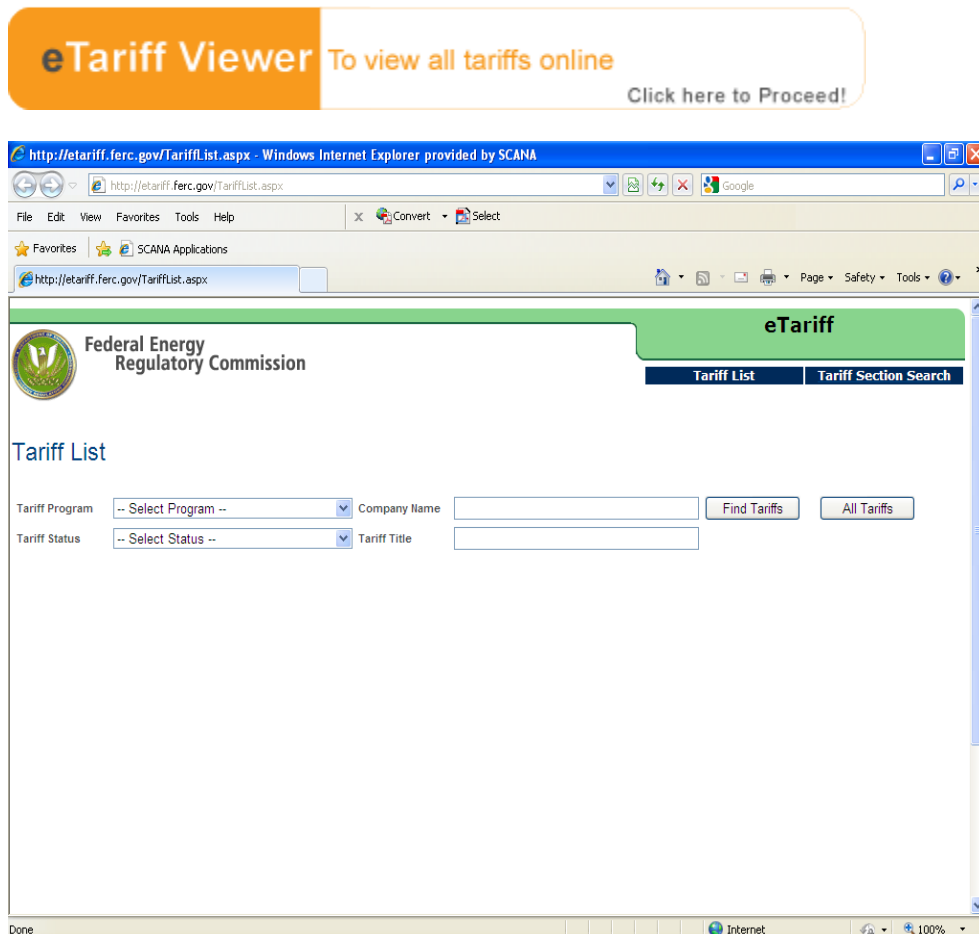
eTariff Viewer To view all tariffs online
Click here to Proceed!

http://etariff.ferc.gov/TariffList.aspx - Windows Internet Explorer provided by SCANA

http://etariff.ferc.gov/TariffList.aspx

Google

File Edit View Favorites Tools Help

Convert Select

Favorites SCANA Applications

http://etariff.ferc.gov/TariffList.aspx

Page Safety Tools

Federal Energy Regulatory Commission

eTariff

Tariff List Tariff Section Search

Tariff List

Tariff Program -- Select Program -- Company Name Find Tariffs All Tariffs

Tariff Status -- Select Status -- Tariff Title

Done Internet 100%